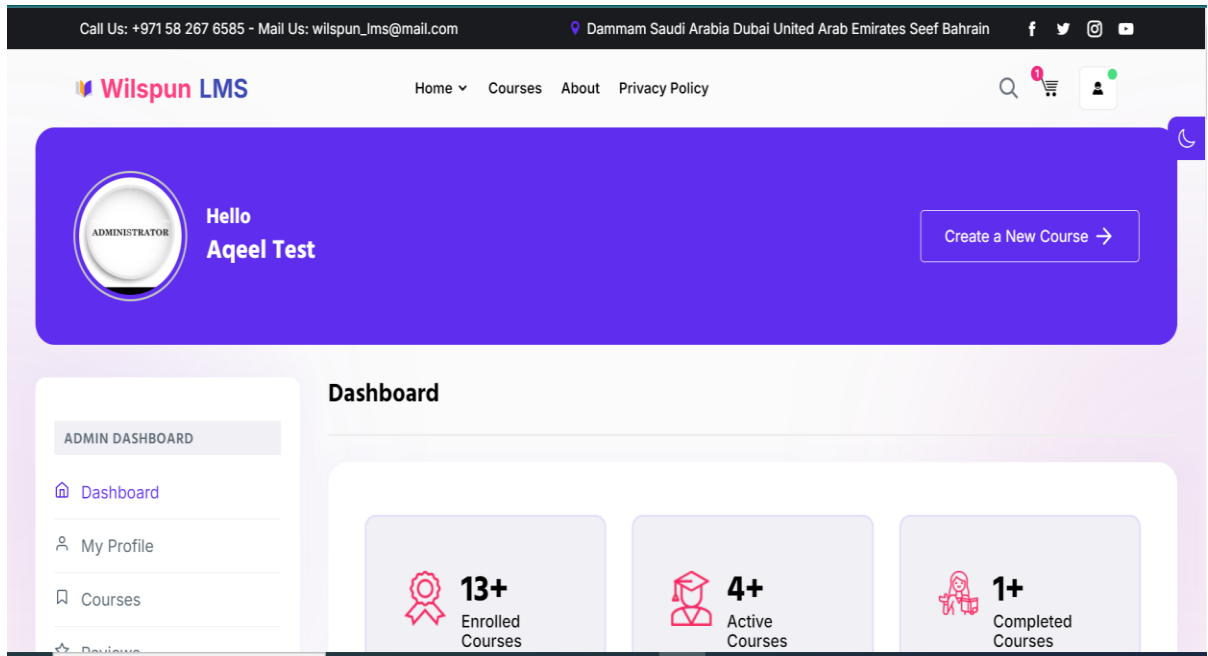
Call Us: +971 58 267 6585 - Mail Us: wilspun_lms@mail.com

Dammam Saudi Arabia Dubai United Arab Emirates Seef Bahrain

Wilspun LMS

Home Courses About Privacy Policy

1

ADMINISTRATOR

Hello
Aqeel Test

Create a New Course →

ADMIN DASHBOARD

Dashboard

My Profile

Courses

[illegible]

Dashboard

13+
Enrolled Courses

4+
Active Courses

1+
Completed Courses